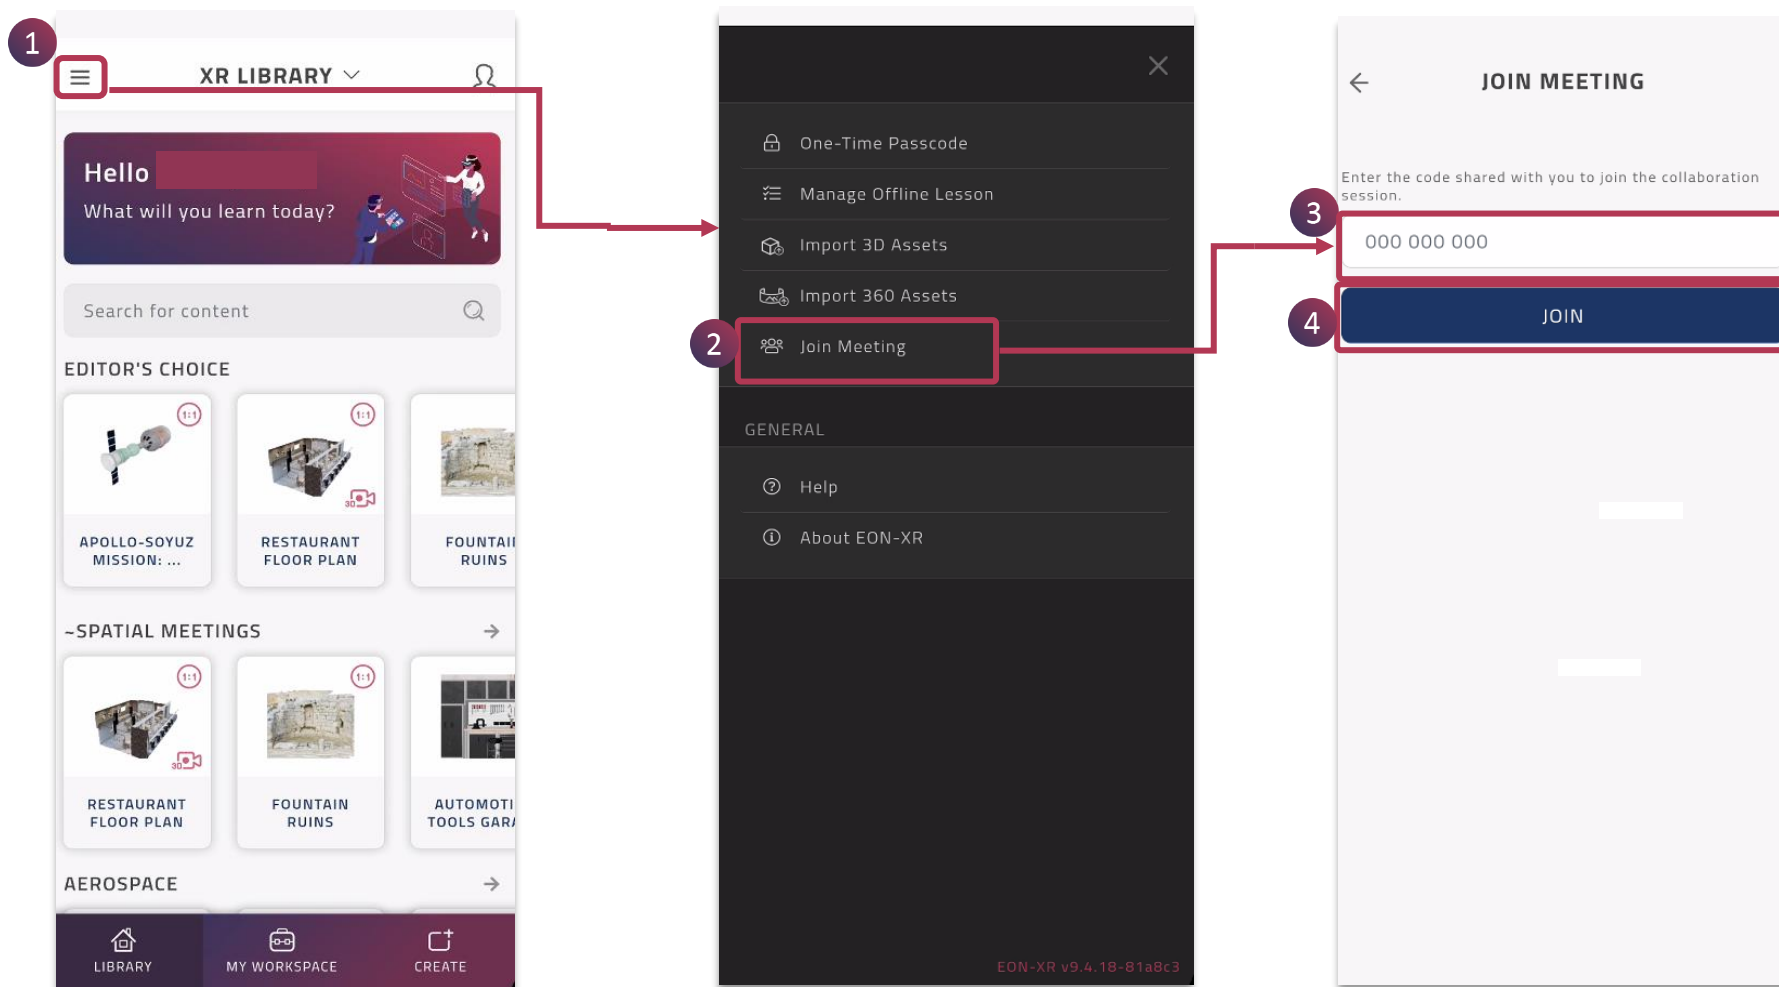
1

XR LIBRARY

Hello

What will you learn today?

Search for content

EDITOR'S CHOICE

1:1

APOLLO-SOYUZ MISSION: ...

1:1

RESTAURANT FLOOR PLAN

FOUNTAI RUINS

~SPATIAL MEETINGS

1:1

RESTAURANT FLOOR PLAN

1:1

FOUNTAIN RUINS

AUTOMOTI TOOLS GAR

AEROSPACE

LIBRARY

MY WORKSPACE

CREATE

One-Time Passcode

Manage Offline Lesson

Import 3D Assets

Import 360 Assets

2

Join Meeting

GENERAL

Help

About EON-XR

EON-XR v9.4.18-81a8c3

JOIN MEETING

Enter the code shared with you to join the collaboration session.

3

000 000 000

4

JOIN